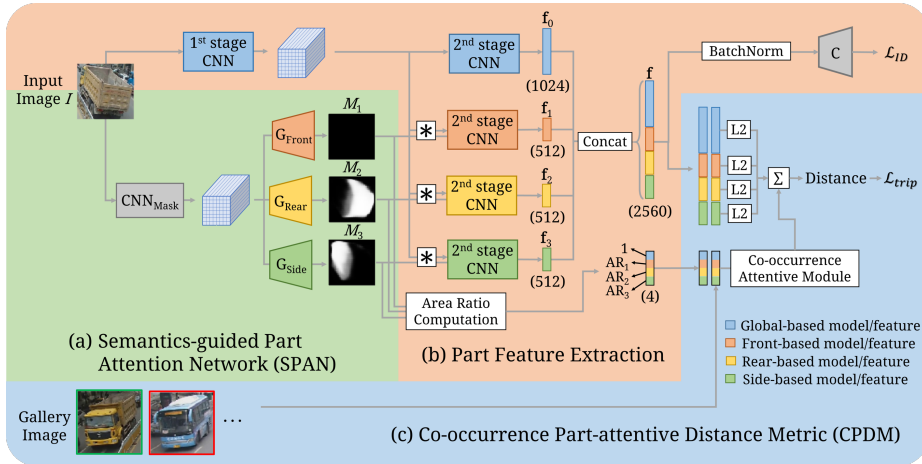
Input Image $I$

1st stage CNN

2nd stage CNN

$\mathbf{f}_0$

(1024)

BatchNorm

C

$\mathcal{L}_{ID}$

$\mathbf{f}$

$\text{CNN}_{\text{Mask}}$

$\text{G}_{\text{Front}}$

$M_1$

$\text{G}_{\text{Rear}}$

$M_2$

$\text{G}_{\text{Side}}$

$M_3$

2nd stage CNN

$\mathbf{f}_1$

(512)

2nd stage CNN

$\mathbf{f}_2$

(512)

2nd stage CNN

$\mathbf{f}_3$

(512)

Concat

(2560)

L2

L2

L2

L2

$\Sigma$

Distance

$\mathcal{L}_{trip}$

1

$\text{AR}_1$

$\text{AR}_2$

$\text{AR}_3$

(4)

Co-occurrence Attentive Module

Area Ratio Computation

(a) Semantics-guided Part Attention Network (SPAN)

(b) Part Feature Extraction

Global-based model/feature

Front-based model/feature

Rear-based model/feature

Side-based model/feature

Gallery Image

...

(c) Co-occurrence Part-attentive Distance Metric (CPDM)